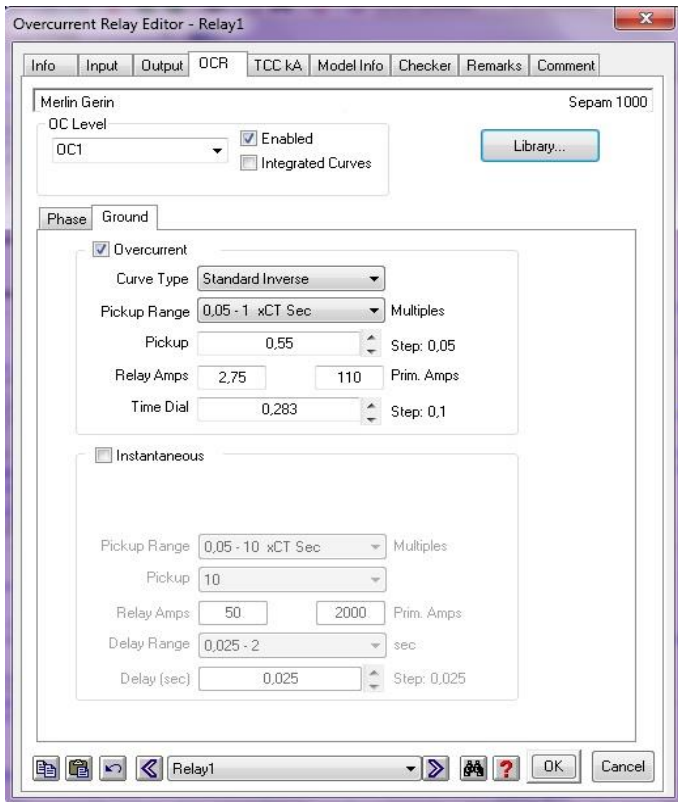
Overcurrent Relay Editor - Relay1

Info | Input | Output | OCR | TCC kA | Model Info | Checker | Remarks | Comment

Merlin Gerin
Sepam 1000

OC Level
OC1
Enabled
Integrated Curves
Library...

Phase | Ground

Overcurrent
Curve Type Standard Inverse
Pickup Range 0,05 - 1 xCT Sec Multiples
Pickup 0,55 Step: 0,05
Relay Amps 2,75 110 Prim. Amps
Time Dial 0,283 Step: 0,1

Instantaneous
Pickup Range 0,05 - 10 xCT Sec Multiples
Pickup 10
Relay Amps 50 2000 Prim. Amps
Delay Range 0,025 - 2 sec
Delay (sec) 0,025 Step: 0,025

Relay1
OK
Cancel